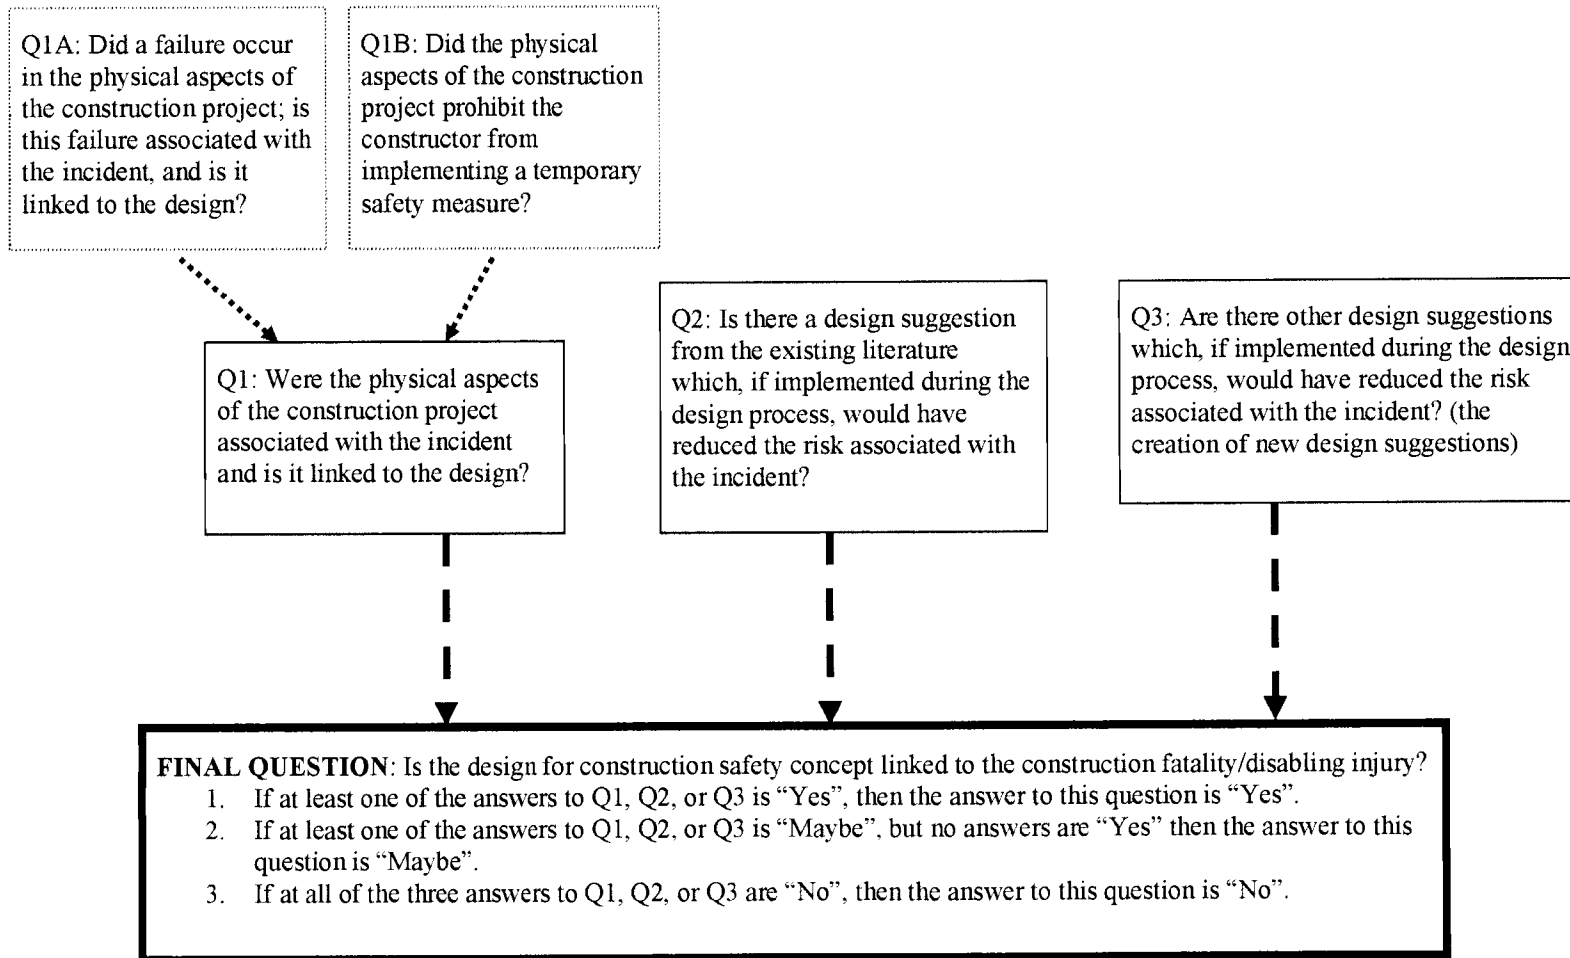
Q1A: Did a failure occur in the physical aspects of the construction project; is this failure associated with the incident, and is it linked to the design?

Q1B: Did the physical aspects of the construction project prohibit the constructor from implementing a temporary safety measure?

Q1: Were the physical aspects of the construction project associated with the incident and is it linked to the design?

Q2: Is there a design suggestion from the existing literature which, if implemented during the design process, would have reduced the risk associated with the incident?

Q3: Are there other design suggestions which, if implemented during the design process, would have reduced the risk associated with the incident? (the creation of new design suggestions)

**FINAL QUESTION**: Is the design for construction safety concept linked to the construction fatality/disabling injury?
1. If at least one of the answers to Q1, Q2, or Q3 is "Yes", then the answer to this question is "Yes".
2. If at least one of the answers to Q1, Q2, or Q3 is "Maybe", but no answers are "Yes" then the answer to this question is "Maybe".
3. If at all of the three answers to Q1, Q2, or Q3 are "No", then the answer to this question is "No".